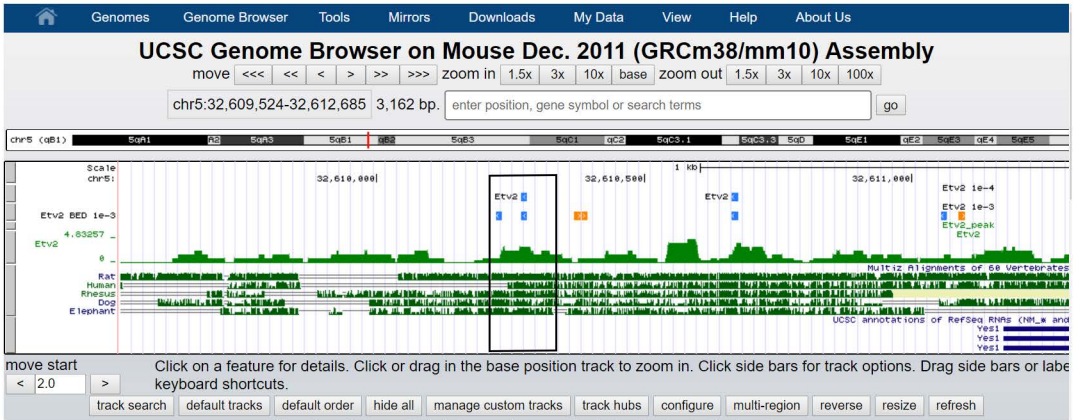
Genomes Genome Browser Tools Mirrors Downloads My Data View Help About Us

UCSC Genome Browser on Mouse Dec. 2011 (GRCm38/mm10) Assembly

move <<< << < > >> >>> zoom in 1.5x 3x 10x base zoom out 1.5x 3x 10x 100x

chr5:32,609,524-32,612,685 3,162 bp. enter position, gene symbol or search terms go

chr5 (qB1) 5qA1 A2 5qA3 5qB1 qB2 5qB3 5qC1 qC2 5qC3.1 5qC3.3 5qD 5qE1 qE2 5qE3 qE4 5qE5

Scale 1 kb
chr5: 32,610,000 32,610,500 32,611,000
Etv2 Etv2 Etv2 1e-4
Etv2 BED 1e-3 Etv2 1e-3
Etv2_peak
4.83257 _ Etv2
Etv2
0 _
Multiz Alignments of 60 Vertebrates
Rat
Human
Rhesus
Dog
Elephant
UCSC annotations of RefSeq RNAs (NM_* and
Yes1
Yes1
Yes1

move start
< 2.0 >
Click on a feature for details. Click or drag in the base position track to zoom in. Click side bars for track options. Drag side bars or labe keyboard shortcuts.

track search default tracks default order hide all manage custom tracks track hubs configure multi-region reverse resize refresh